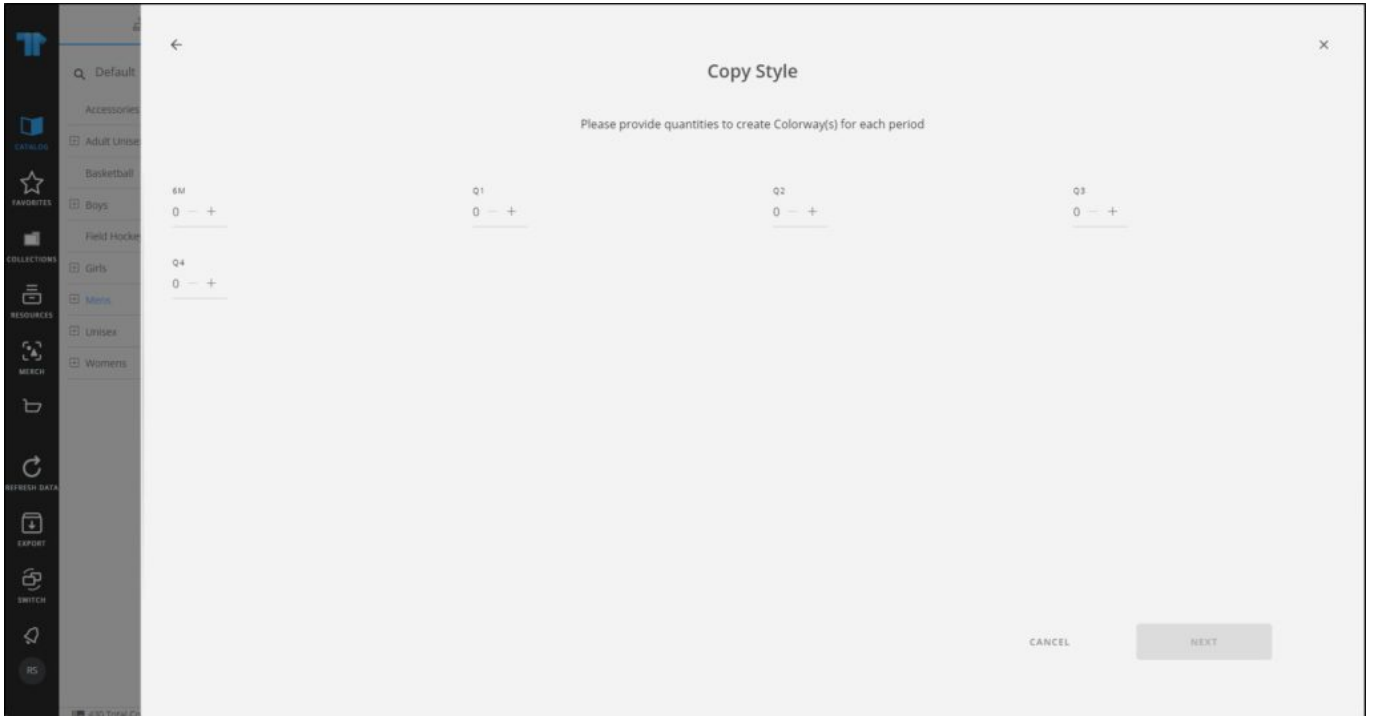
CATALOG
FAVORITES
COLLECTIONS
RESOURCES
MERCH
REFRESH DATA
EXPORT
SWITCH
RS

Default
Accessories
Adult Unise
Basketball
Boys
Field Hocke
Girls
Mens
Unisex
Womens
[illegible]

←
×

Copy Style

Please provide quantities to create Colorway(s) for each period

6M
0 − +

Q1
0 − +

Q2
0 − +

Q3
0 − +

Q4
0 − +

CANCEL
NEXT